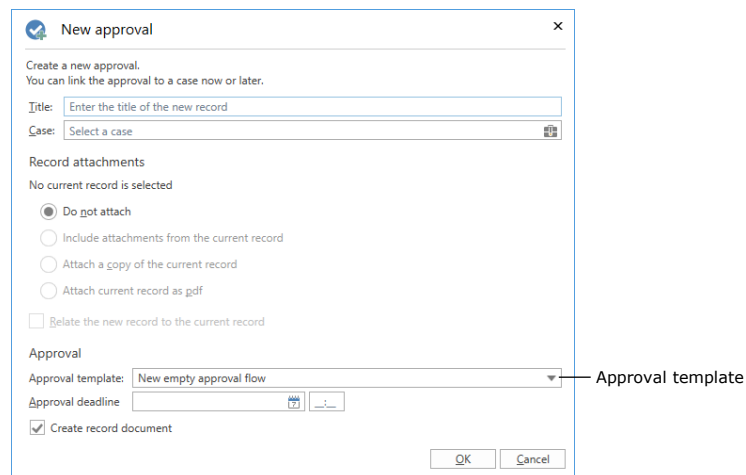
New approval

×

Create a new approval.
You can link the approval to a case now or later.

Title: Enter the title of the new record

Case: Select a case

Record attachments

No current record is selected

Do not attach

Include attachments from the current record

Attach a copy of the current record

Attach current record as pdf

Relate the new record to the current record

Approval

Approval template: New empty approval flow

Approval template

Approval deadline

__:__

Create record document

OK

Cancel